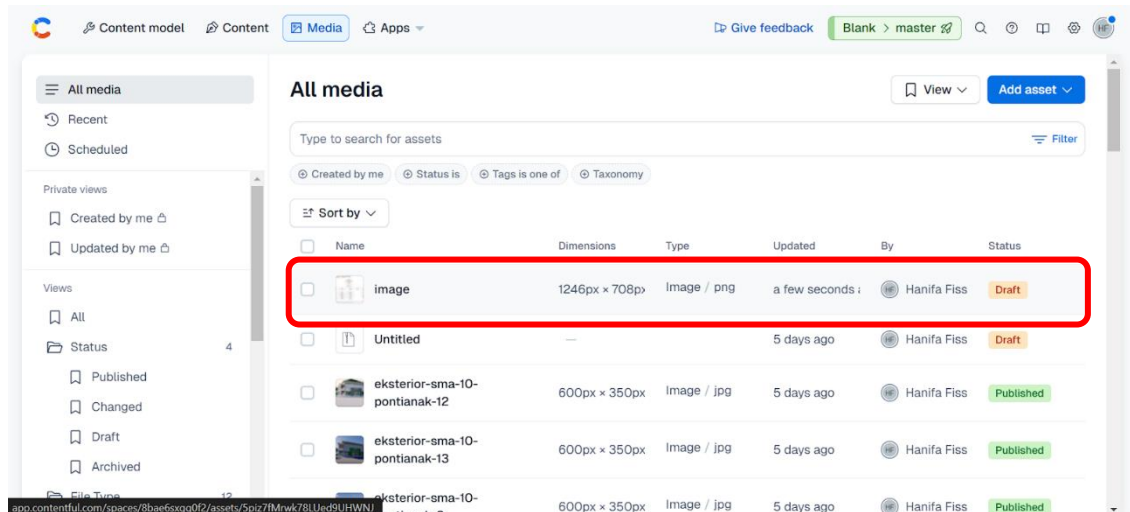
Content model Content Media Apps Give feedback Blank > master HF

All media
Recent
Scheduled

Private views
Created by me
Updated by me

Views
All
Status 4
Published
Changed
Draft
Archived
File Type 12

app.contentful.com/spaces/8bae6sxgg0f2/assets/5piz7fMrwk78LUed9UHWNJ

All media

View Add asset

Type to search for assets Filter

Created by me Status is Tags is one of Taxonomy

Sort by

| | Name | Dimensions | Type | Updated | By | Status |
|---|---|---|---|---|---|---|
| | image | 1246px × 708px | Image / png | a few seconds a | HF Hanifa Fiss | Draft |
| | Untitled | — | | 5 days ago | HF Hanifa Fiss | Draft |
| | eksterior-sma-10-pontianak-12 | 600px × 350px | Image / jpg | 5 days ago | HF Hanifa Fiss | Published |
| | eksterior-sma-10-pontianak-13 | 600px × 350px | Image / jpg | 5 days ago | HF Hanifa Fiss | Published |
| | eksterior-sma-10-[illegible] | 600px × 350px | Image / jpg | 5 days ago | HF Hanifa Fiss | Published |